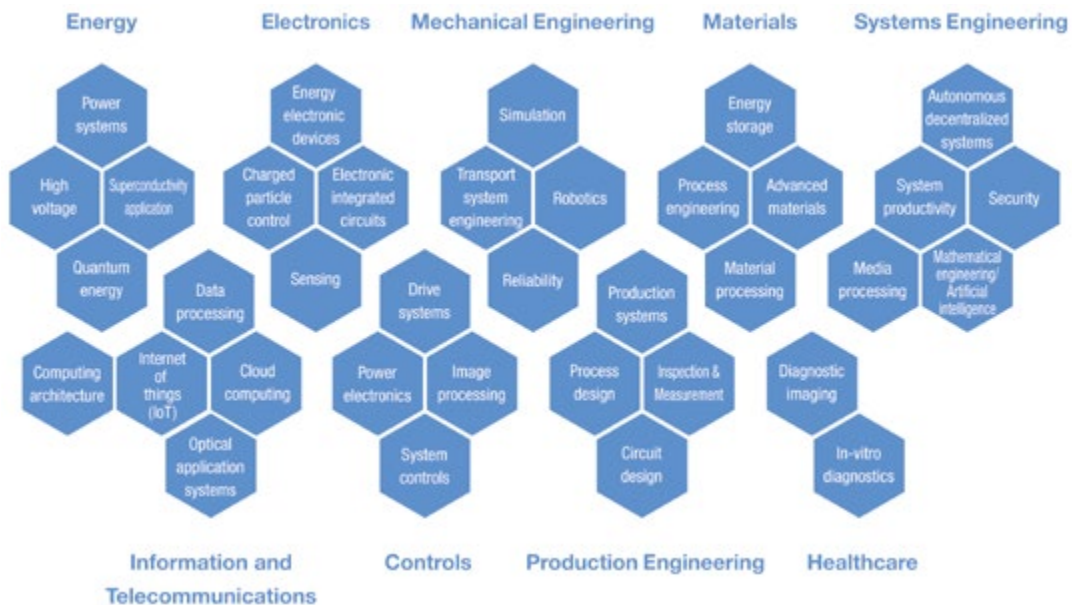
Energy

Power systems

High voltage

Superconductivity application

Quantum energy

Electronics

Energy electronic devices

Charged particle control

Electronic integrated circuits

Sensing

Mechanical Engineering

Simulation

Transport system engineering

Robotics

Reliability

Materials

Energy storage

Process engineering

Advanced materials

Material processing

Systems Engineering

Autonomous decentralized systems

System productivity

Security

Media processing

Mathematical engineering/ Artificial intelligence

Data processing

Computing architecture

Internet of things (IoT)

Cloud computing

Optical application systems

Information and Telecommunications

Drive systems

Power electronics

Image processing

System controls

Controls

Production systems

Process design

Inspection & Measurement

Circuit design

Production Engineering

Diagnostic imaging

In-vitro diagnostics

Healthcare